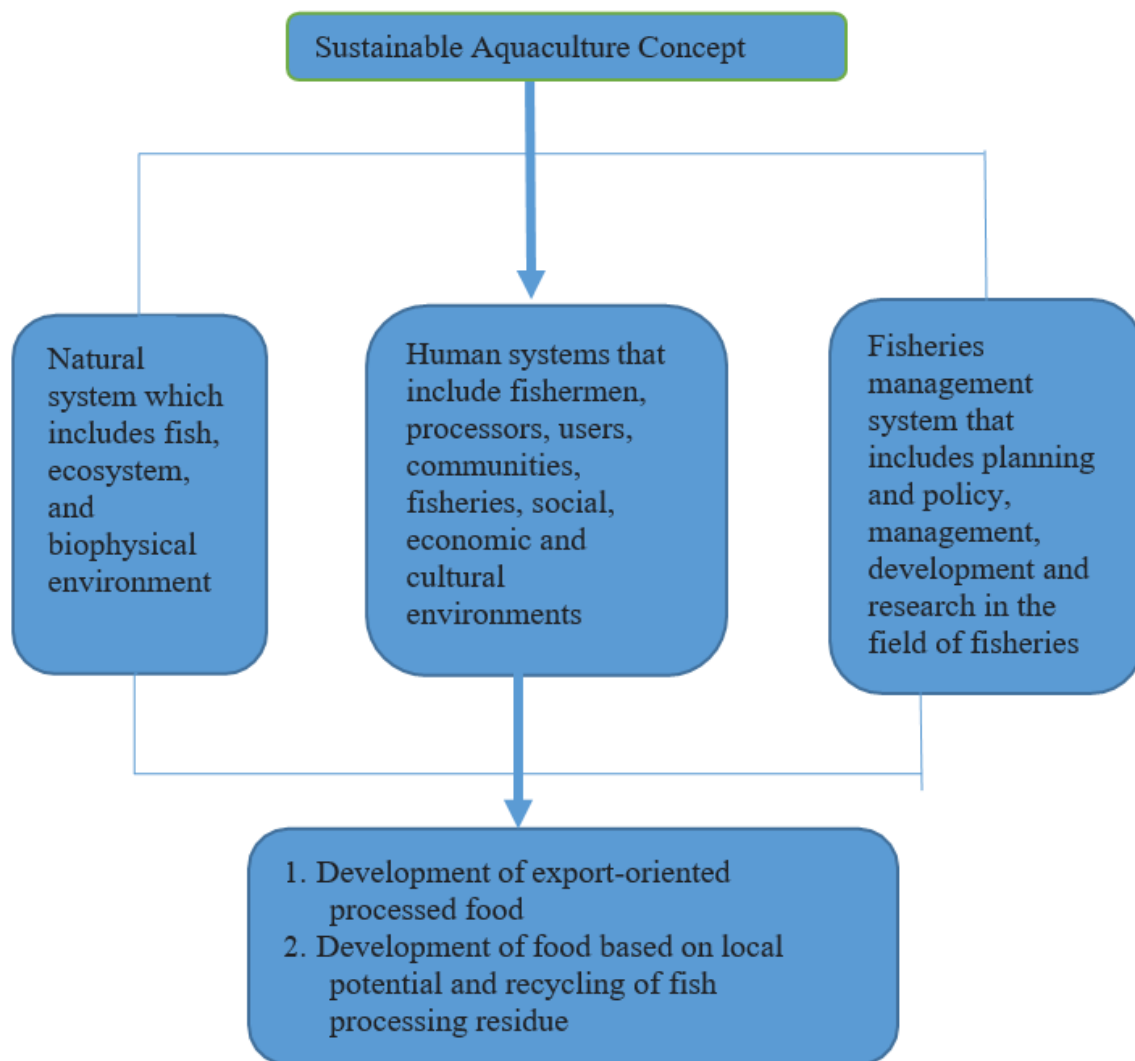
Sustainable Aquaculture Concept

Natural system which includes fish, ecosystem, and biophysical environment

Human systems that include fishermen, processors, users, communities, fisheries, social, economic and cultural environments

Fisheries management system that includes planning and policy, management, development and research in the field of fisheries

1. Development of export-oriented processed food
2. Development of food based on local potential and recycling of fish processing residue